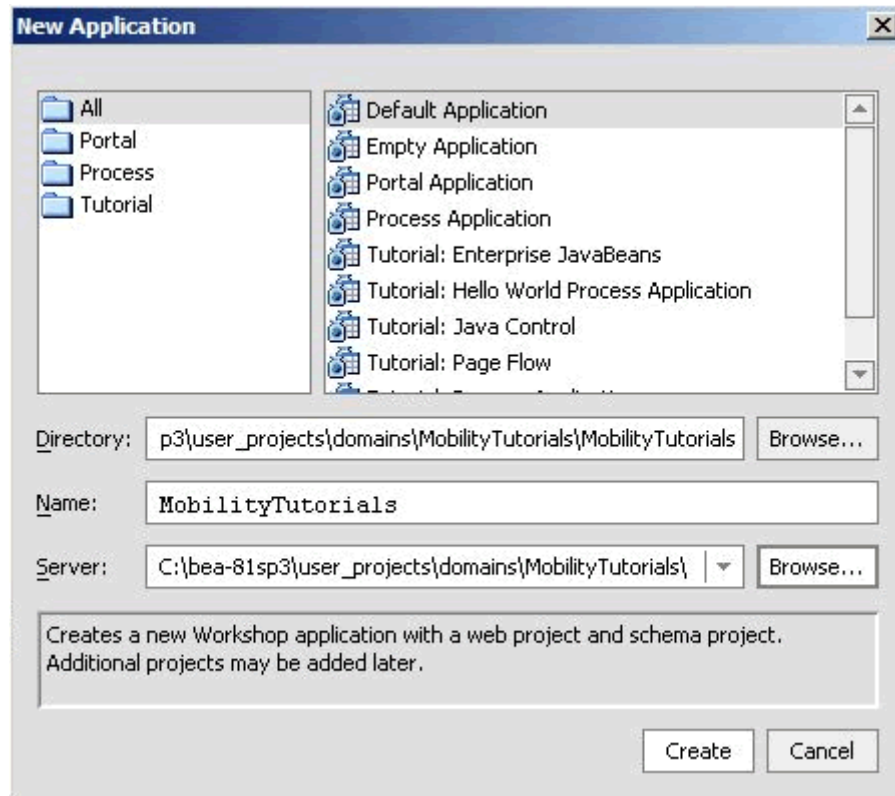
New Application

All
Portal
Process
Tutorial

Default Application
Empty Application
Portal Application
Process Application
Tutorial: Enterprise JavaBeans
Tutorial: Hello World Process Application
Tutorial: Java Control
Tutorial: Page Flow
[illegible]

Directory: p3\user_projects\domains\MobilityTutorials\MobilityTutorials Browse...

Name: MobilityTutorials

Server: C:\bea-81sp3\user_projects\domains\MobilityTutorials\ Browse...

Creates a new Workshop application with a web project and schema project. Additional projects may be added later.

Create Cancel